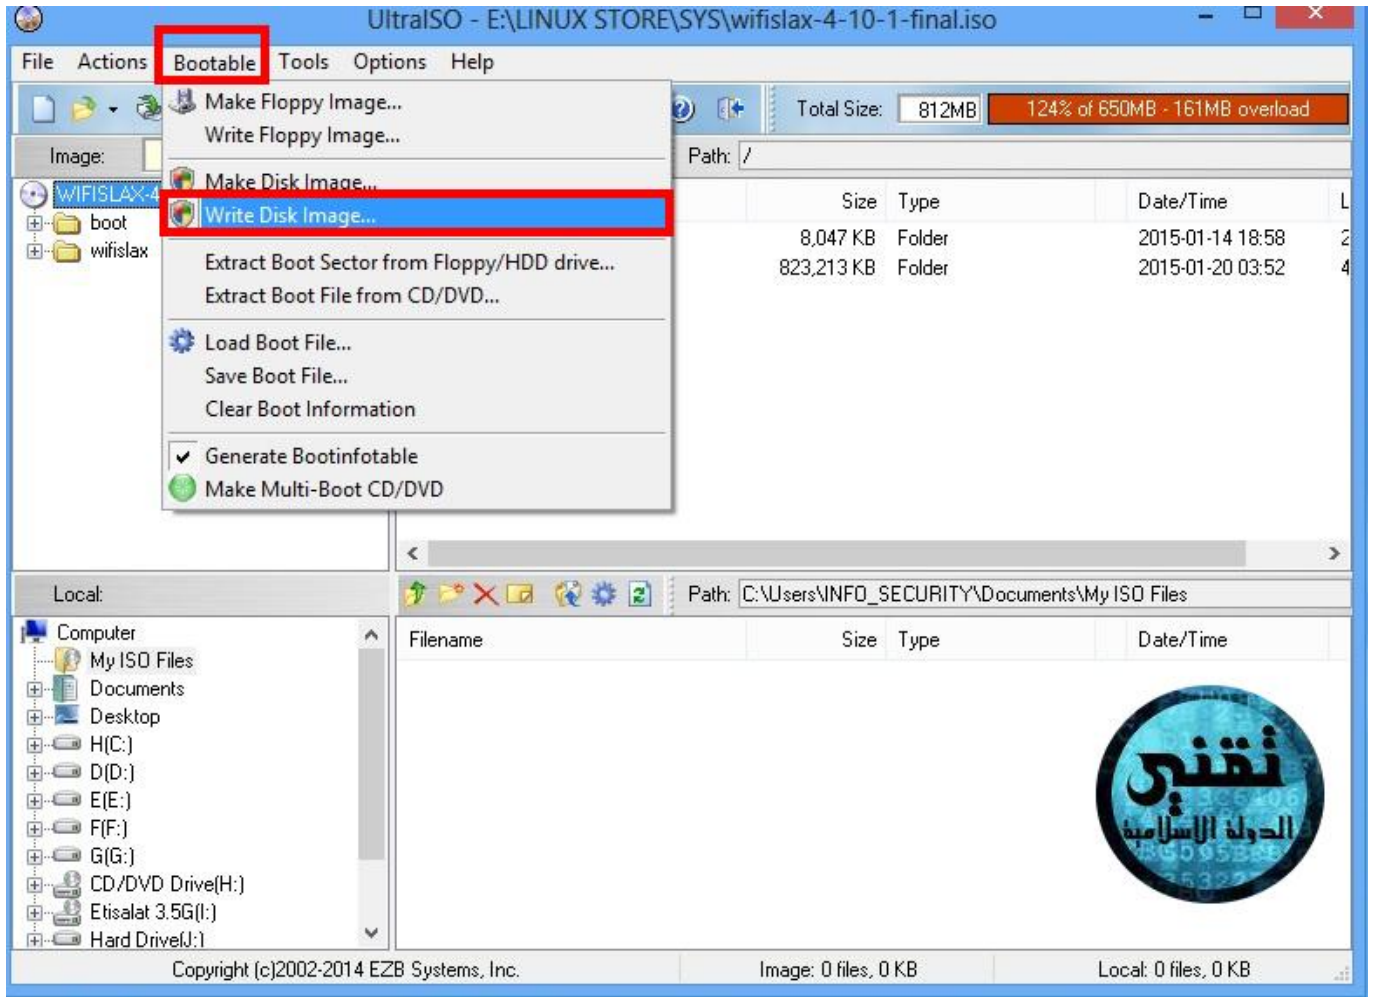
UltraISO - E:\LINUX STORE\SYS\wifislax-4-10-1-final.iso

File Actions Bootable Tools Options Help

Make Floppy Image...
Write Floppy Image...
Make Disk Image...
Write Disk Image...
Extract Boot Sector from Floppy/HDD drive...
Extract Boot File from CD/DVD...
Load Boot File...
Save Boot File...
Clear Boot Information
Generate Bootinfotable
Make Multi-Boot CD/DVD

Total Size: 812MB 124% of 650MB - 161MB overload

Image:
Path: /

WIFISLAX-4
boot
wifislax

| Size | Type | Date/Time | L |
|---|---|---|---|
| 8,047 KB | Folder | 2015-01-14 18:58 | 2 |
| 823,213 KB | Folder | 2015-01-20 03:52 | 4 |

Local:
Path: C:\Users\INFO_SECURITY\Documents\My ISO Files

Computer
My ISO Files
Documents
Desktop
H(C:)
D(D:)
E(E:)
F(F:)
G(G:)
CD/DVD Drive(H:)
Etisalat 3.5G(I:)
Hard Drive(J:)

| Filename | Size | Type | Date/Time |
|---|---|---|---|

تقني
الدولة الإسلامية

Copyright (c)2002-2014 EZB Systems, Inc. Image: 0 files, 0 KB Local: 0 files, 0 KB